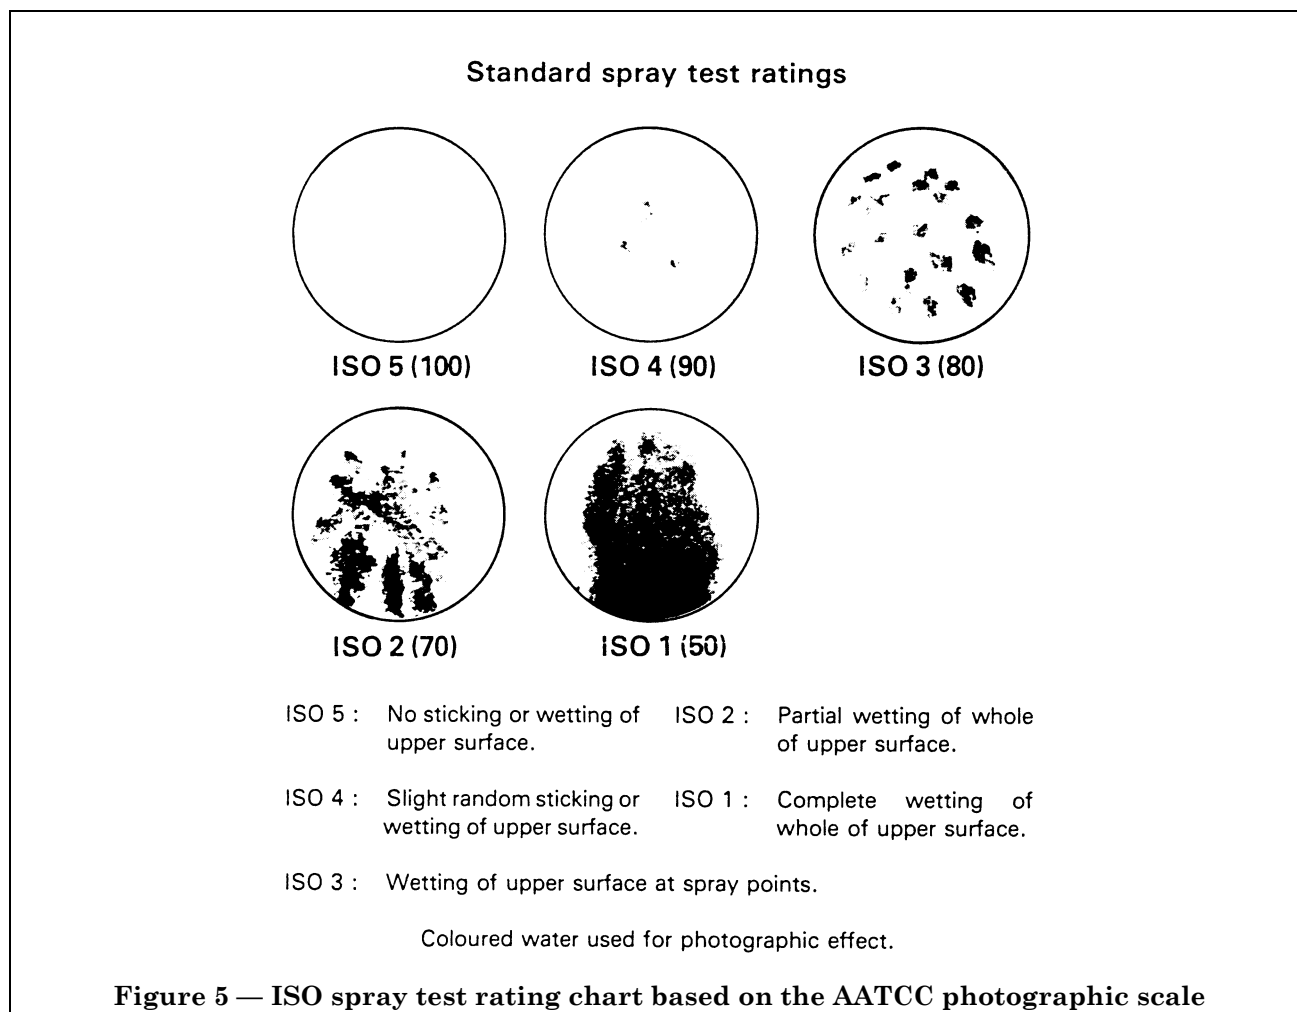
Standard spray test ratings

ISO 5 (100)

ISO 4 (90)

ISO 3 (80)

ISO 2 (70)

ISO 1 (50)

ISO 5 : No sticking or wetting of upper surface.

ISO 2 : Partial wetting of whole of upper surface.

ISO 4 : Slight random sticking or wetting of upper surface.

ISO 1 : Complete wetting of whole of upper surface.

ISO 3 : Wetting of upper surface at spray points.

Coloured water used for photographic effect.

Figure 5 — ISO spray test rating chart based on the AATCC photographic scale